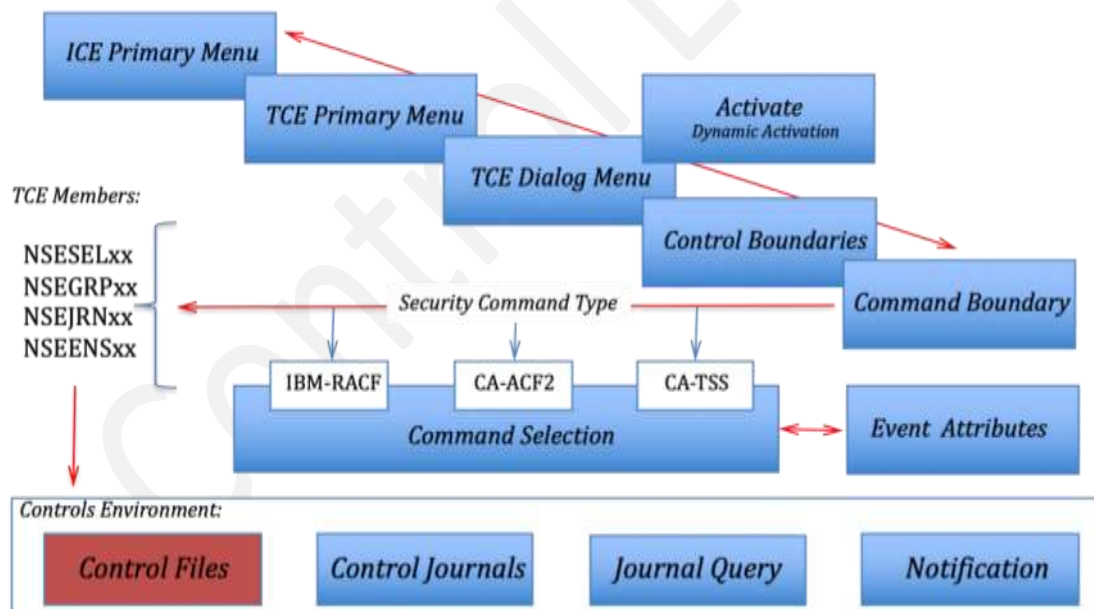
ICE Primary Menu

TCE Primary Menu

Activate
Dynamic Activation

TCE Dialog Menu

TCE Members:

NSESELxx
NSEGRPxx
NSEJRNxx
NSEENSxx

Control Boundaries

Command Boundary

Security Command Type

IBM-RACF

CA-ACF2

CA-TSS

Command Selection

Event Attributes

Controls Environment:

Control Files

Control Journals

Journal Query

Notification